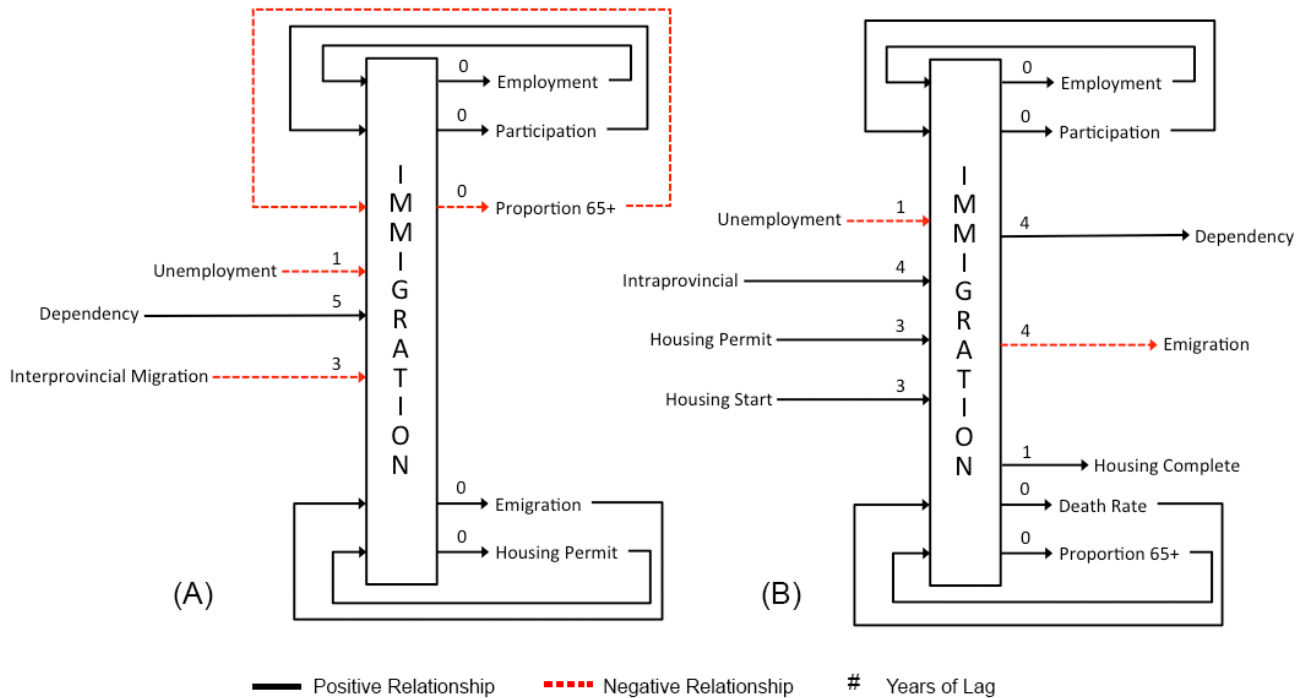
IMMIGRATION

0 Employment
0 Participation
0 Proportion 65+
Unemployment 1
Dependency 5
Interprovincial Migration 3
0 Emigration
0 Housing Permit

(A)

IMMIGRATION

0 Employment
0 Participation
Unemployment 1
4 Dependency
Intraprovincial 4
Housing Permit 3
4 Emigration
Housing Start 3
1 Housing Complete
0 Death Rate
0 Proportion 65+

(B)

Positive Relationship
Negative Relationship
# Years of Lag